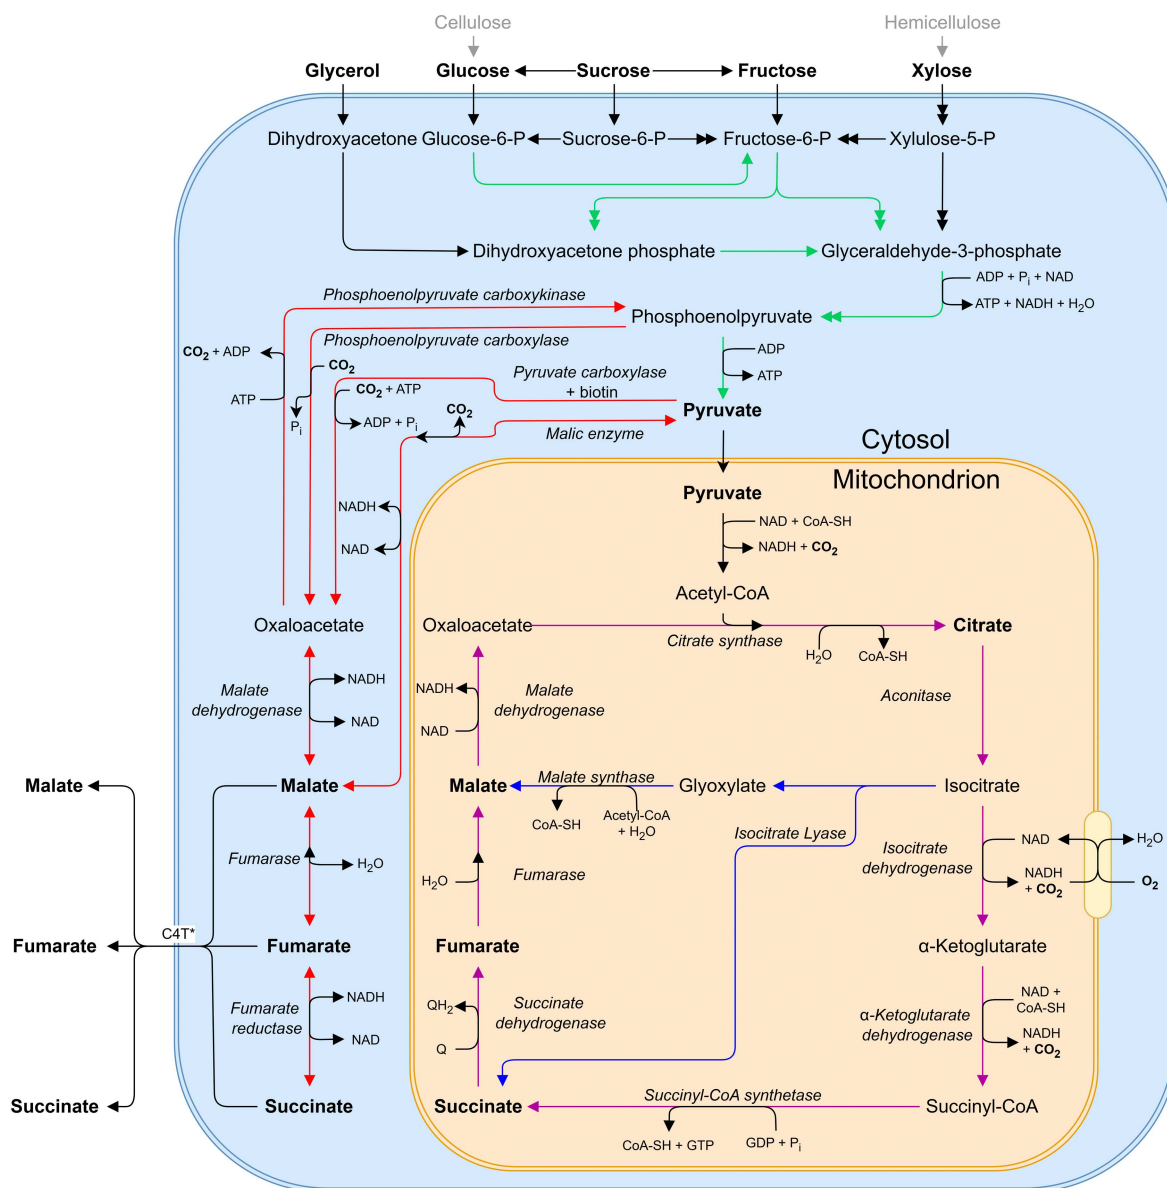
Cellulose
Hemicellulose
Glycerol
Glucose
Sucrose
Fructose
Xylose
Dihydroxyacetone
Glucose-6-P
Sucrose-6-P
Fructose-6-P
Xylulose-5-P
Dihydroxyacetone phosphate
Glyceraldehyde-3-phosphate
ADP + $P_i$ + NAD
ATP + NADH + $H_2O$
Phosphoenolpyruvate carboxykinase
Phosphoenolpyruvate
$CO_2$ + ADP
Phosphoenolpyruvate carboxylase
$CO_2$
ADP
ATP
ATP
$P_i$
$CO_2$ + ATP
Pyruvate carboxylase + biotin
ADP + $P_i$
$CO_2$
Pyruvate
Malic enzyme
Cytosol
Mitochondrion
NADH
NAD
Pyruvate
NAD + CoA-SH
NADH + $CO_2$
Acetyl-CoA
Oxaloacetate
Oxaloacetate
Citrate synthase
Citrate
$H_2O$
CoA-SH
Malate dehydrogenase
NADH
NAD
NADH
NAD
Malate dehydrogenase
Aconitase
Malate
Malate
Malate
Malate synthase
Glyoxylate
Isocitrate
CoA-SH
Acetyl-CoA + $H_2O$
Isocitrate Lyase
Fumarase
$H_2O$
Isocitrate dehydrogenase
NAD
$H_2O$
Fumarase
$H_2O$
NADH + $CO_2$
$O_2$
C4T*
Fumarate
Fumarate
Fumarate
α-Ketoglutarate
NADH
Fumarate reductase
NAD
$QH_2$
Q
Succinate dehydrogenase
NAD + CoA-SH
α-Ketoglutarate dehydrogenase
NADH + $CO_2$
Succinate
Succinate
Succinate
Succinyl-CoA synthetase
Succinyl-CoA
CoA-SH + GTP
GDP + $P_i$